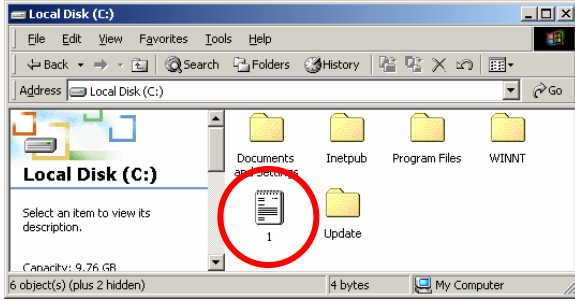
Local Disk (C:)

File Edit View Favorites Tools Help

Back Search Folders History

Address Local Disk (C:) Go

Local Disk (C:)

Select an item to view its description.

Capacity: 9.76 GB

Documents and Settings

Inetpub

Program Files

WINNT

1

Update

6 object(s) (plus 2 hidden)

4 bytes

My Computer